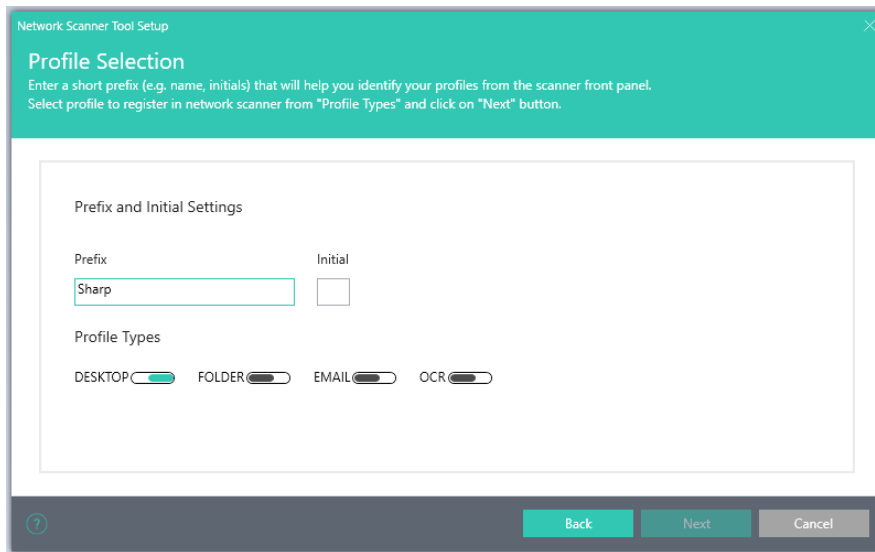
Network Scanner Tool Setup

Profile Selection

Enter a short prefix (e.g. name, initials) that will help you identify your profiles from the scanner front panel.
Select profile to register in network scanner from "Profile Types" and click on "Next" button.

Prefix and Initial Settings

Prefix

Sharp

Initial

Profile Types

DESKTOP FOLDER EMAIL OCR

?

Back

Next

Cancel